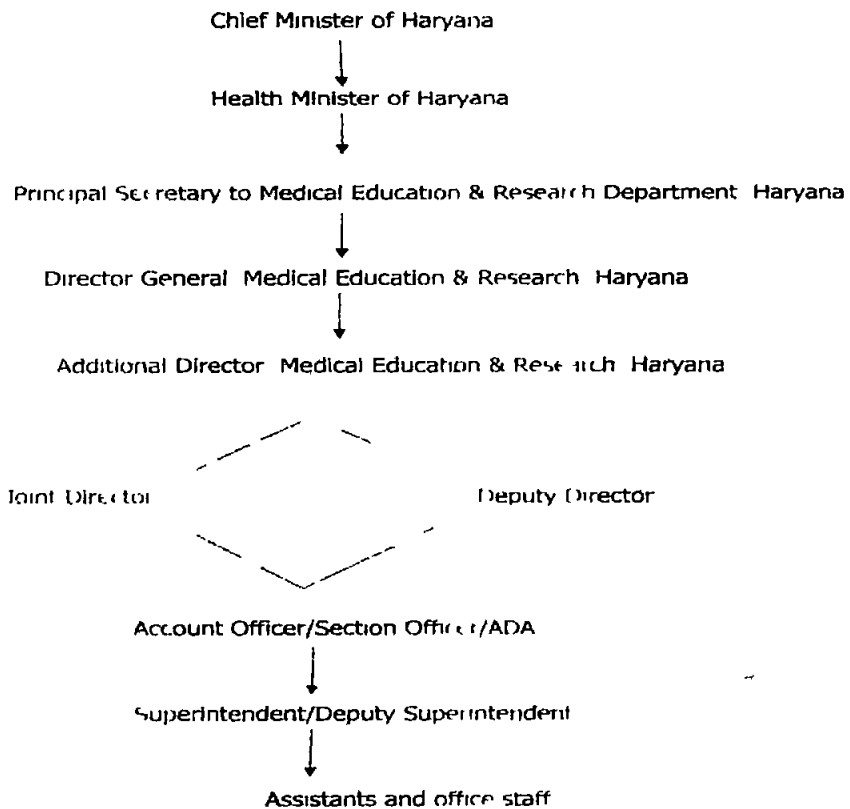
Chief Minister of Haryana

Health Minister of Haryana

Principal Secretary to Medical Education & Research Department Haryana

Director General Medical Education & Research Haryana

Additional Director Medical Education & Research Haryana

Joint Director

Deputy Director

Account Officer/Section Officer/ADA

Superintendent/Deputy Superintendent

Assistants and office staff